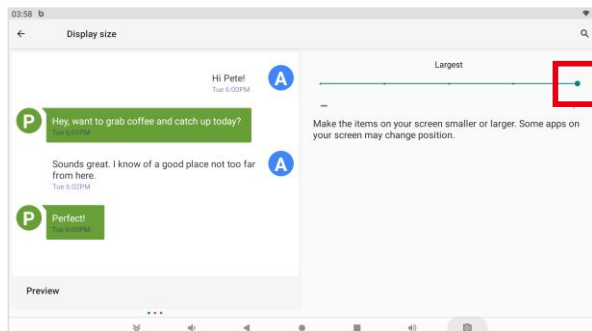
03:58

Display size

Hi Pete!
Tue 6:00PM

A

P

Hey, want to grab coffee and catch up today?
Tue 6:01PM

Sounds great. I know of a good place not too far from here.
Tue 6:02PM

A

P

Perfect!
Tue 6:03PM

Preview

Largest

–

Make the items on your screen smaller or larger. Some apps on your screen may change position.